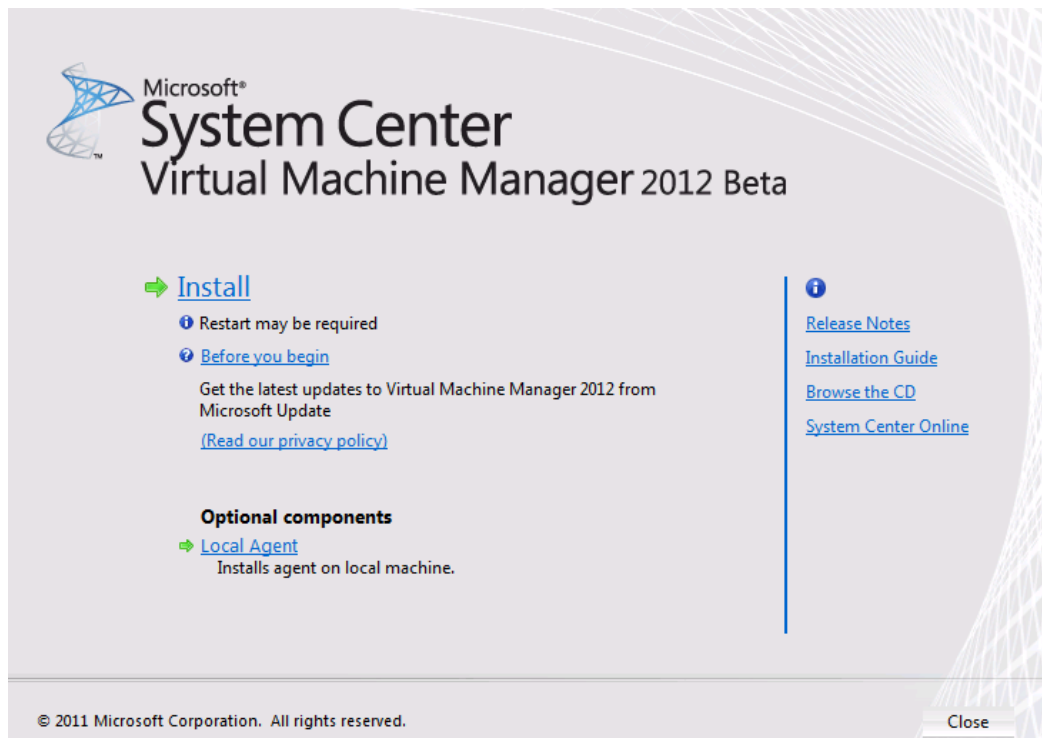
Microsoft®
System Center
Virtual Machine Manager 2012 Beta

Install

Restart may be required

Before you begin

Get the latest updates to Virtual Machine Manager 2012 from Microsoft Update

(Read our privacy policy)

Optional components

Local Agent
Installs agent on local machine.

Release Notes

Installation Guide

Browse the CD

System Center Online

© 2011 Microsoft Corporation. All rights reserved.

Close